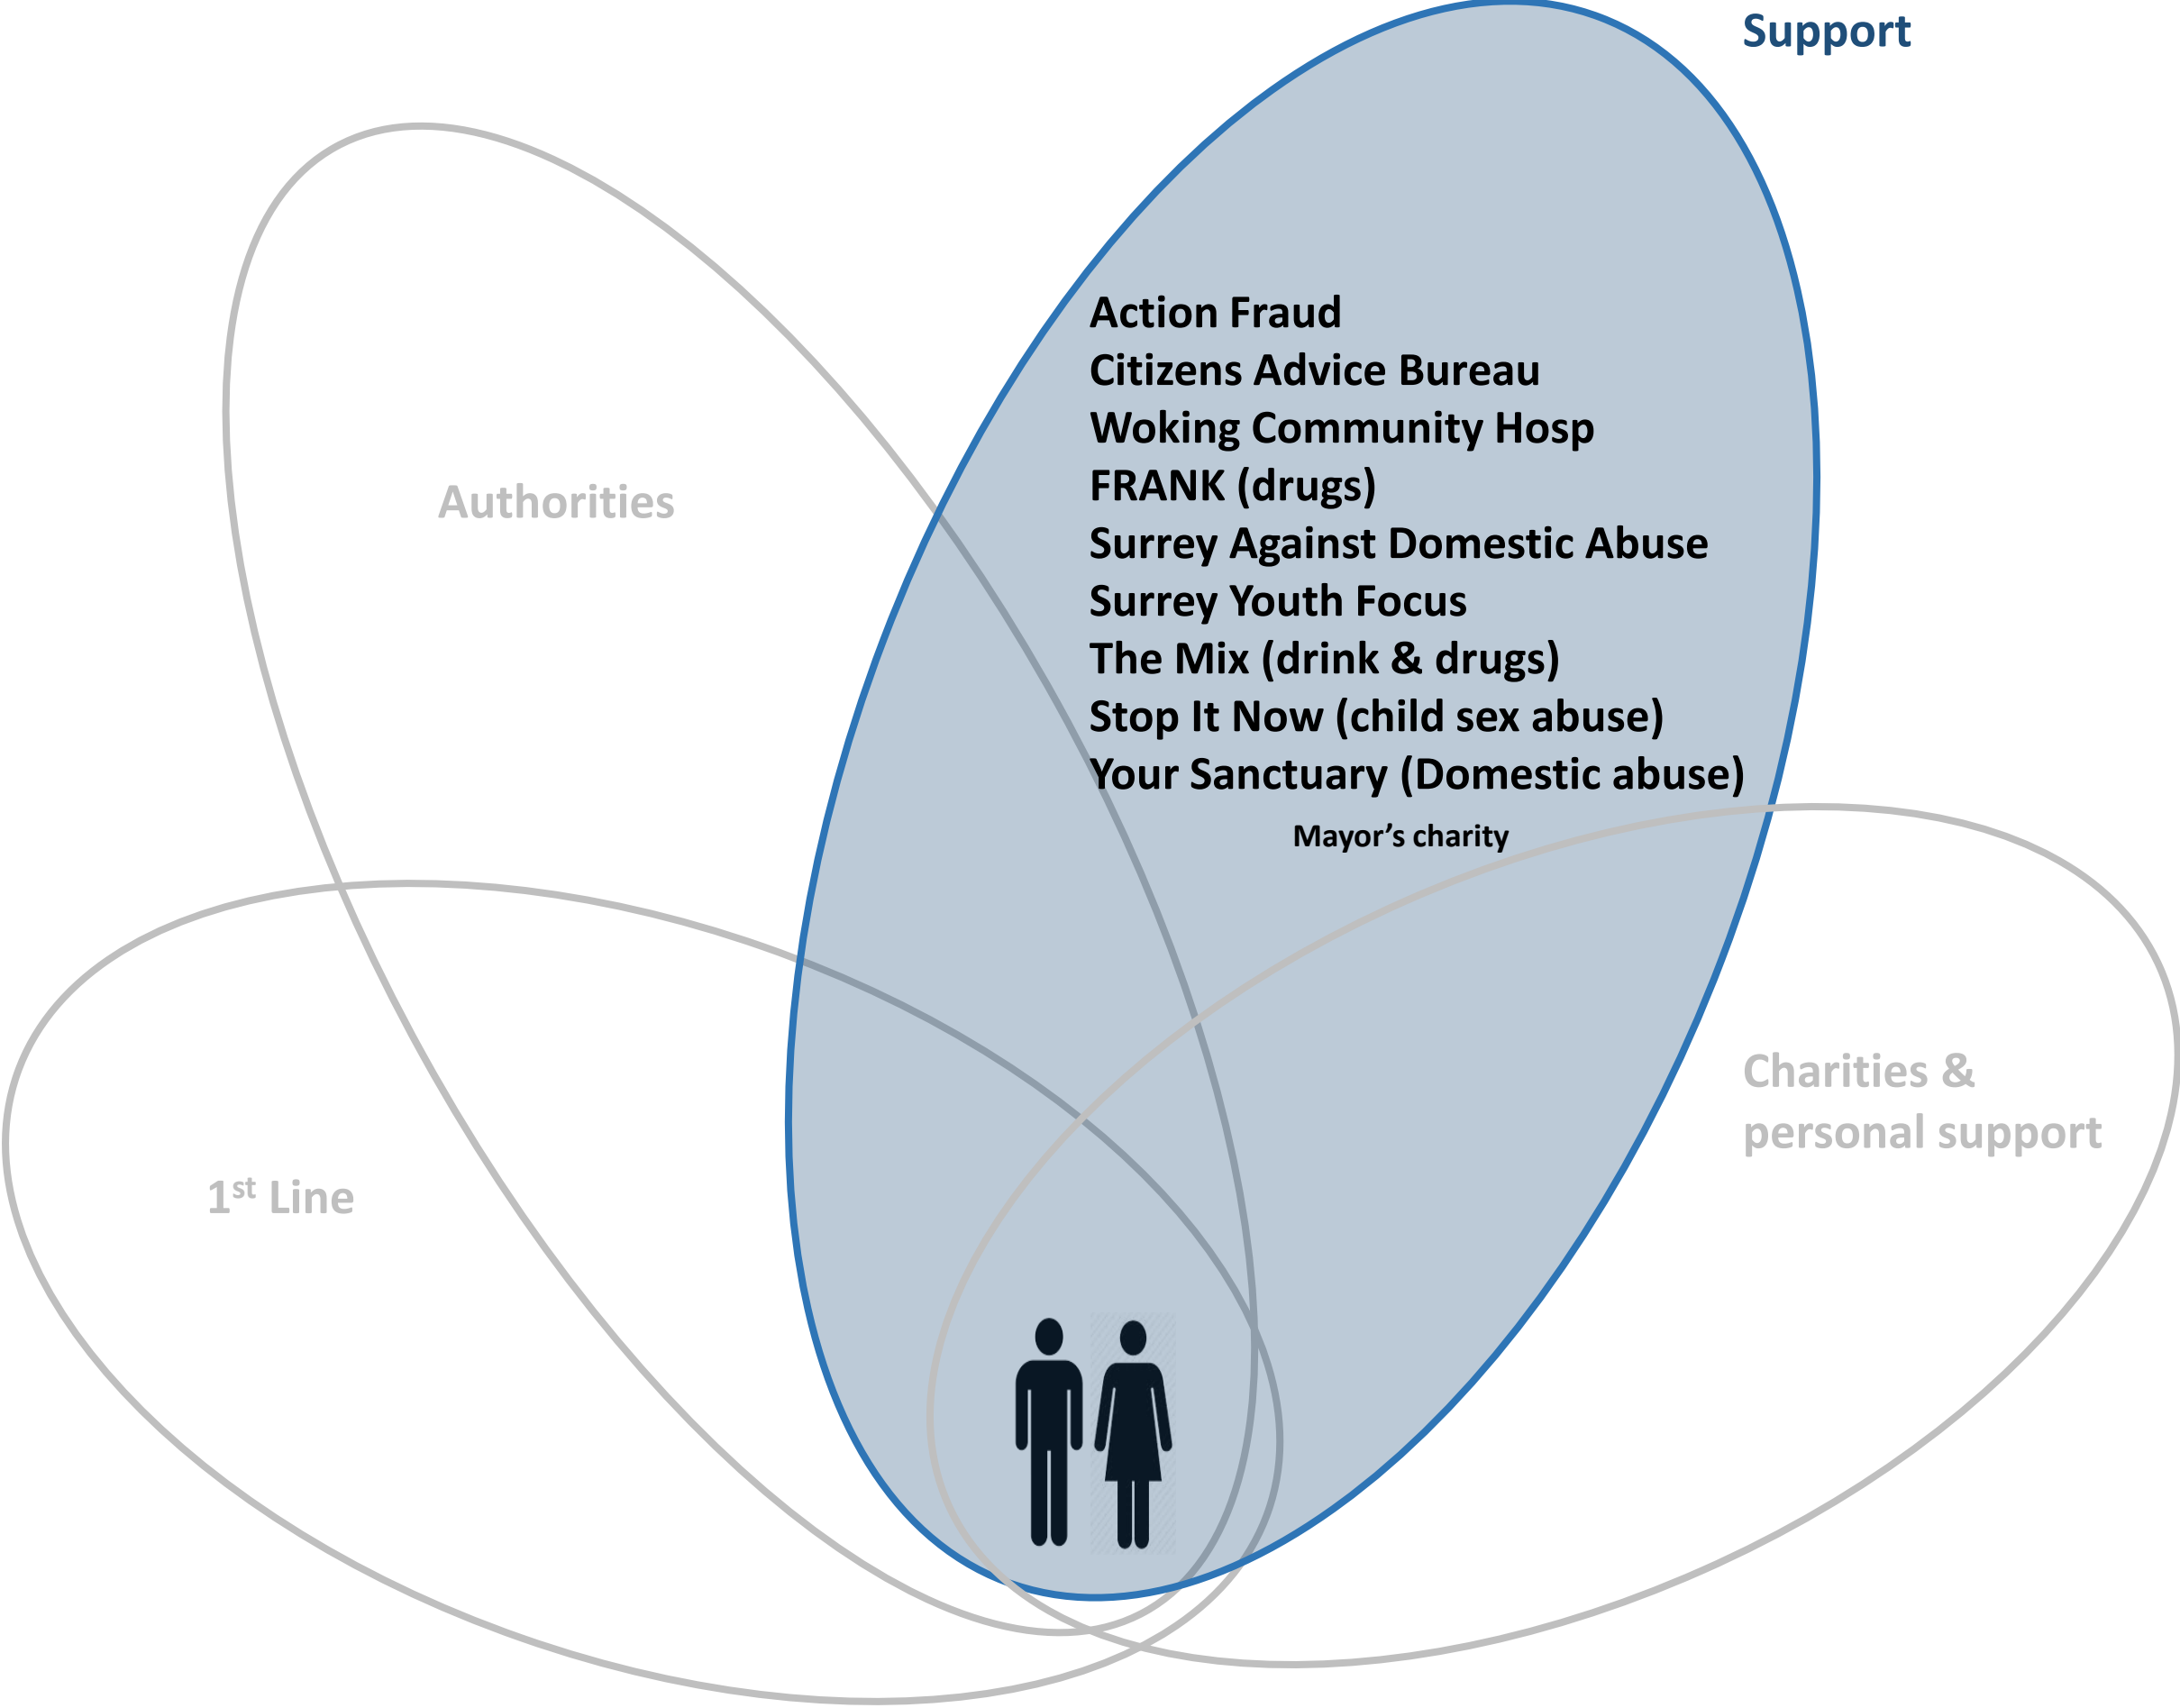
Support

Action Fraud
Citizens Advice Bureau
Woking Community Hosp
FRANK (drugs)
Surrey Against Domestic Abuse
Surrey Youth Focus
The Mix (drink & drugs)
Stop It Now (child sex abuse)
Your Sanctuary (Domestic abuse)

Mayor's charity

Authorities

Charities & personal support

1$^{st}$ Line